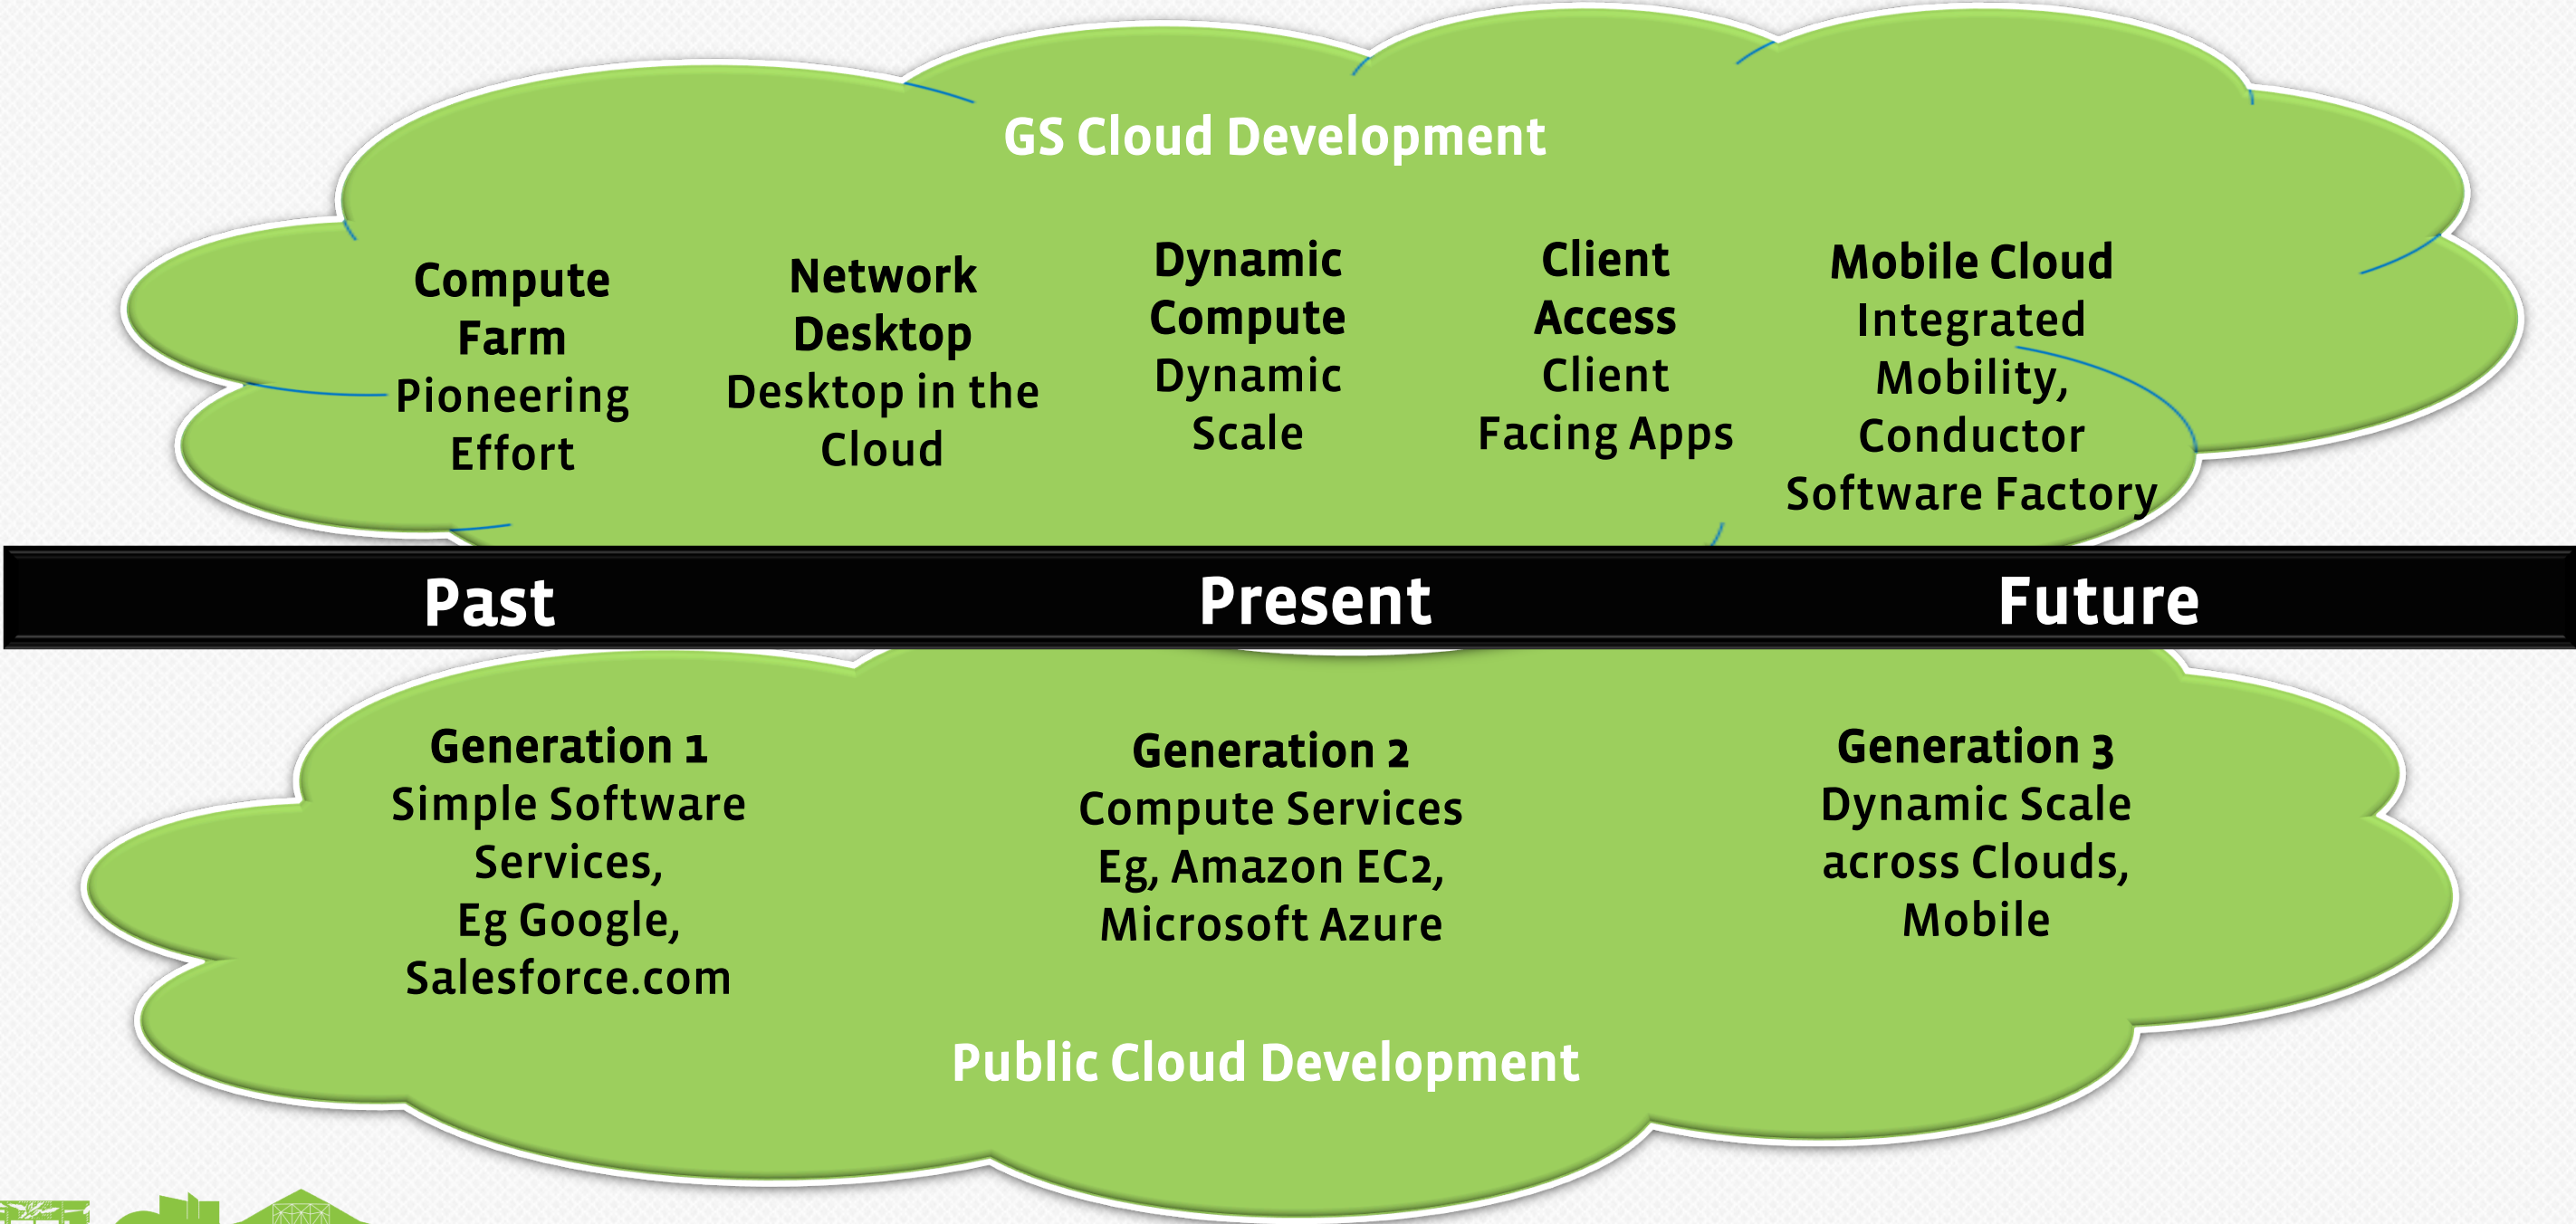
GS Cloud Development

Compute Farm
Pioneering Effort

Network Desktop
Desktop in the Cloud

Dynamic Compute
Dynamic Scale

Client Access
Client Facing Apps

Mobile Cloud
Integrated Mobility, Conductor Software Factory

Past

Present

Future

Generation 1
Simple Software Services, Eg Google, Salesforce.com

Generation 2
Compute Services Eg, Amazon EC2, Microsoft Azure

Generation 3
Dynamic Scale across Clouds, Mobile

Public Cloud Development